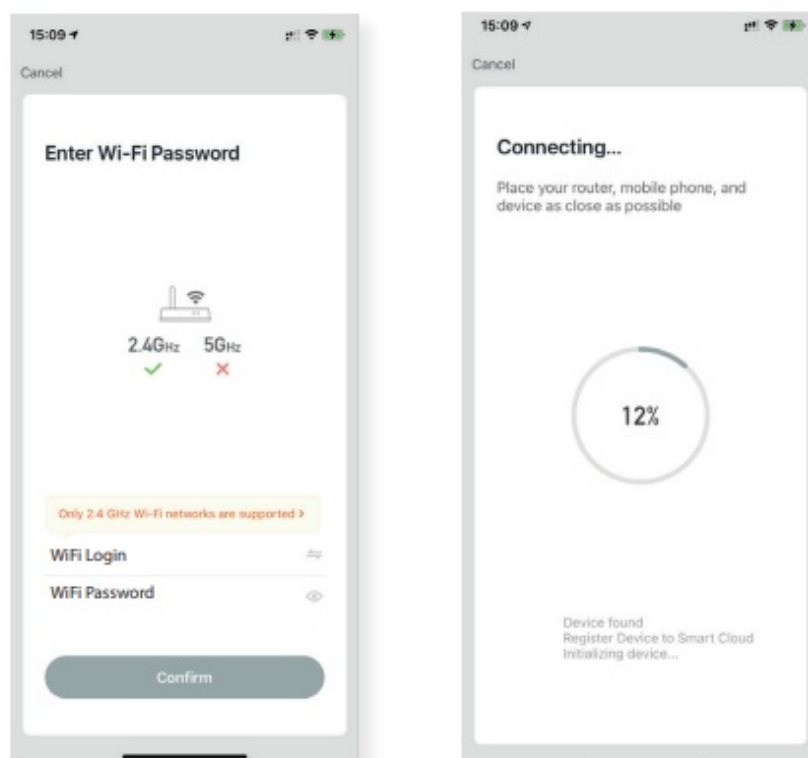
15:09

Cancel

Enter Wi-Fi Password

2.4GHz 5GHz

Only 2.4 GHz Wi-Fi networks are supported >

WiFi Login

WiFi Password

Confirm

15:09

Cancel

Connecting...

Place your router, mobile phone, and device as close as possible

12%

Device found
Register Device to Smart Cloud
Initializing device...